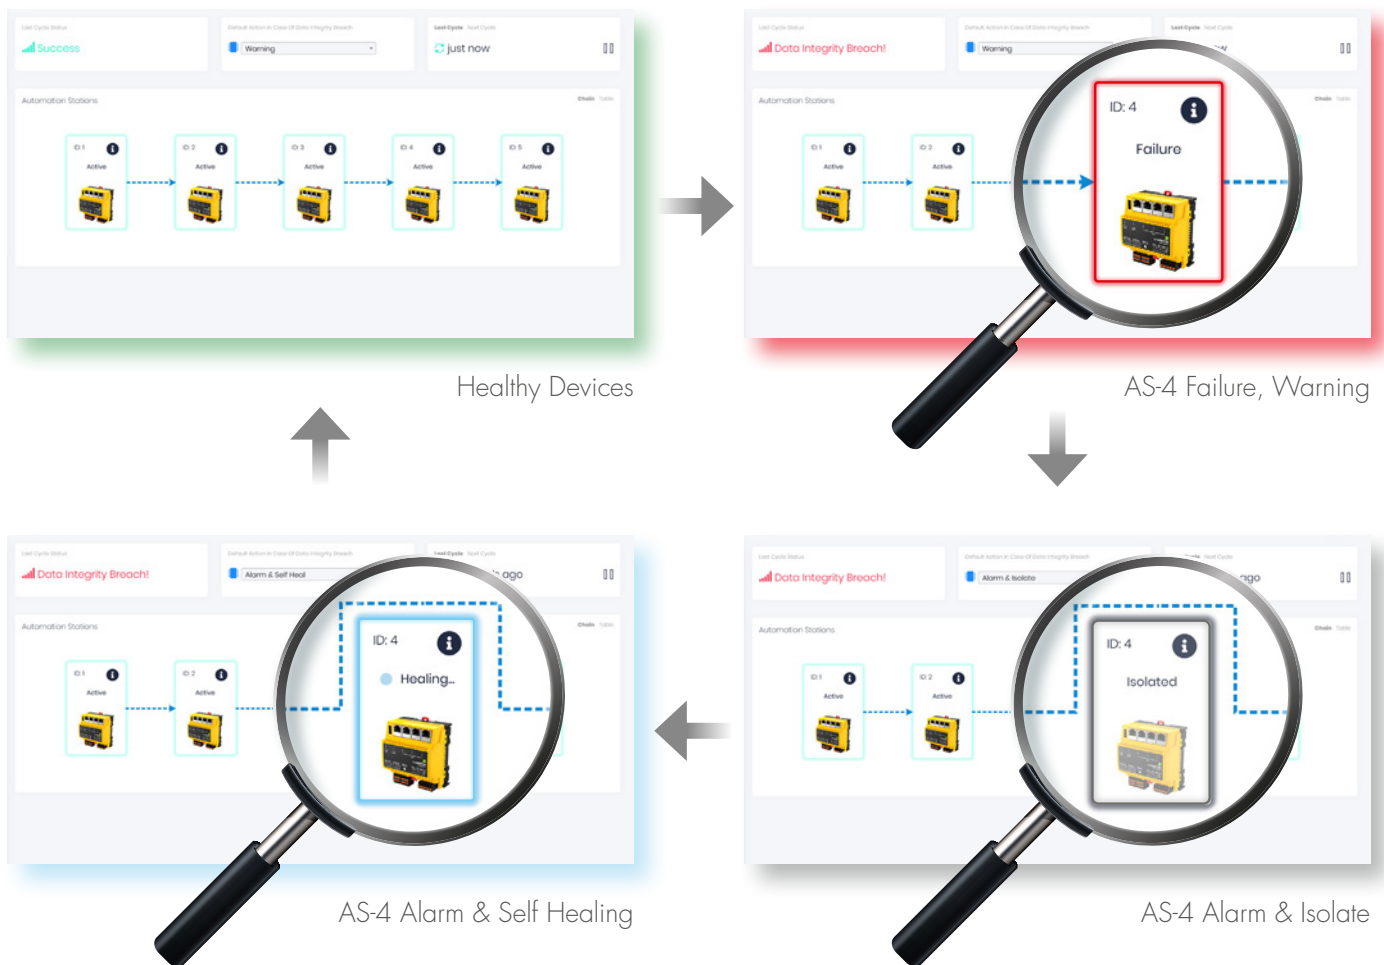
Last Cycle Status
Success
Default Action in Case Of Data Integrity Breach
Warning
Last Cycle Next Cycle
just now
Automation Stations
Chain Table
ID 1
Active
ID 2
Active
ID 3
Active
ID 4
Active
ID 5
Active

Healthy Devices

Last Cycle Status
Data Integrity Breach!
Default Action in Case Of Data Integrity Breach
Warning
Last Cycle Next Cycle
Automation Stations
Chain Table
ID 1
Active
ID 2
Active
ID: 4
Failure

AS-4 Failure, Warning

Last Cycle Status
Data Integrity Breach!
Default Action in Case Of Data Integrity Breach
Alarm & Self Heal
Last Cycle Next Cycle
ago
Automation Stations
Chain Table
ID 1
Active
ID 2
Active
ID: 4
Healing...

AS-4 Alarm & Self Healing

Last Cycle Status
Data Integrity Breach!
Default Action in Case Of Data Integrity Breach
Alarm & Isolate
Next Cycle
ago
Automation Stations
Chain Table
ID 1
Active
ID 2
Active
ID: 4
Isolated

AS-4 Alarm & Isolate